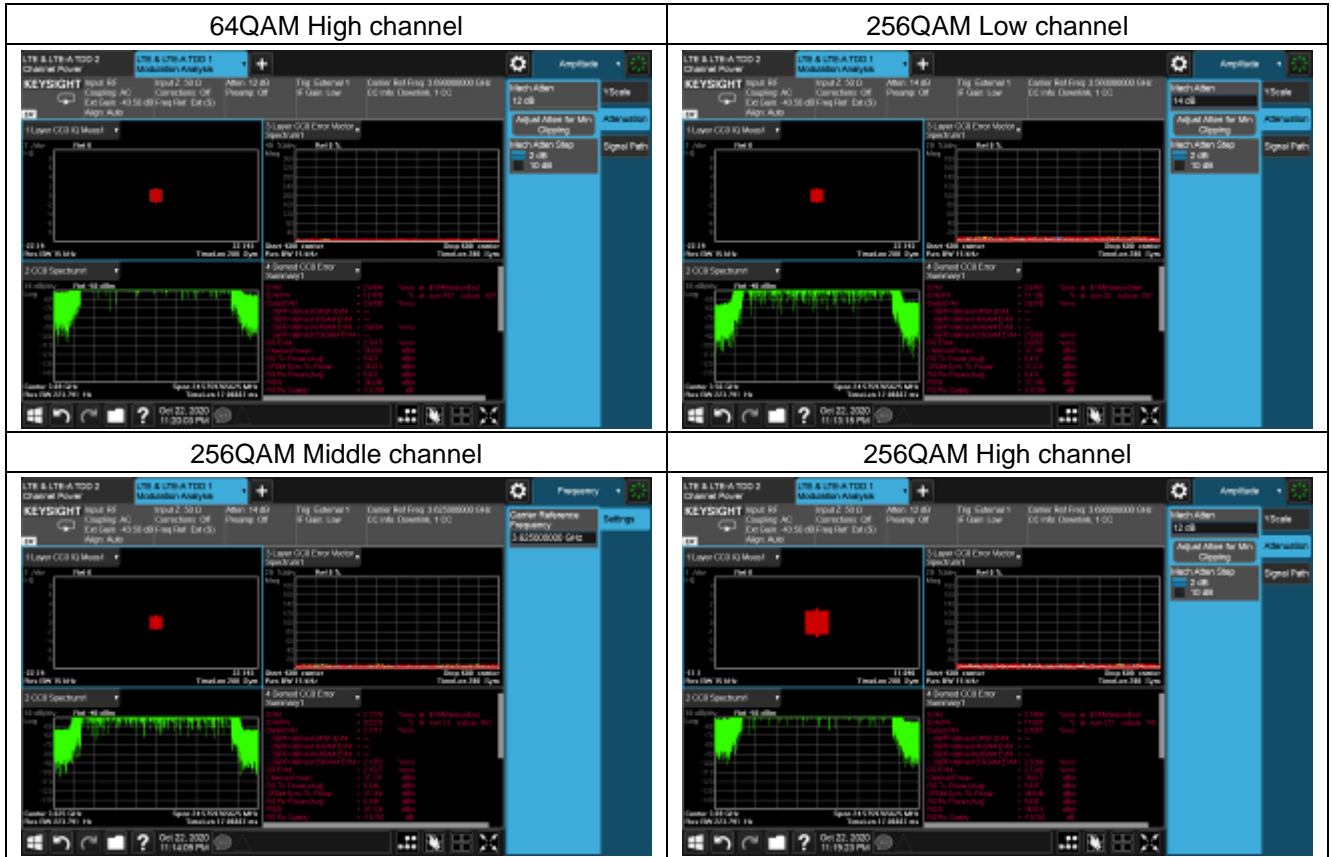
| 64QAM High channel | 256QAM Low channel |
|---|---|
| LTE & LTE-A TDD 2 Channel Power · LTE & LTE-A TDD 1 Modulation Analysis · Amplitude · KEYSIGHT · Input: RF · Coupling: AC · Input Z: 50 Ω · Corrections: Off · Atten: 12 dB · Preamp: Off · Trig: External 1 · IF Gain: Low · Carrier Ref Freq: 3.690000000 GHz · CC Info: Downlink, 1 CC · Align: Auto · Mech Atten 12 dB · Y Scale · Adjust Atten for Min Clipping · Attenuation · Mech Atten Step 2 dB 10 dB · Signal Path · 1 Layer CC0 IQ Meas1 · 3 Layer CC0 Error Vector Spectrum1 · 2 CC0 Spectrum1 · 4 Demod CC0 Error Summary1 · Oct 22, 2020 11:20:03 PM | LTE & LTE-A TDD 2 Channel Power · LTE & LTE-A TDD 1 Modulation Analysis · Amplitude · KEYSIGHT · Input: RF · Coupling: AC · Input Z: 50 Ω · Corrections: Off · Atten: 14 dB · Preamp: Off · Trig: External 1 · IF Gain: Low · Carrier Ref Freq: 3.560000000 GHz · CC Info: Downlink, 1 CC · Align: Auto · Mech Atten 14 dB · Y Scale · Adjust Atten for Min Clipping · Attenuation · Mech Atten Step 2 dB 10 dB · Signal Path · 1 Layer CC0 IQ Meas1 · 3 Layer CC0 Error Vector Spectrum1 · 2 CC0 Spectrum1 · 4 Demod CC0 Error Summary1 · Oct 22, 2020 11:13:16 PM |
| 256QAM Middle channel | 256QAM High channel |
| LTE & LTE-A TDD 2 Channel Power · LTE & LTE-A TDD 1 Modulation Analysis · Frequency · KEYSIGHT · Input: RF · Coupling: AC · Input Z: 50 Ω · Corrections: Off · Atten: 14 dB · Preamp: Off · Trig: External 1 · IF Gain: Low · Carrier Ref Freq: 3.625000000 GHz · CC Info: Downlink, 1 CC · Align: Auto · Carrier Reference Frequency 3.625000000 GHz · Settings · 1 Layer CC0 IQ Meas1 · 3 Layer CC0 Error Vector Spectrum1 · 2 CC0 Spectrum1 · 4 Demod CC0 Error Summary1 · Oct 22, 2020 11:14:09 PM | LTE & LTE-A TDD 2 Channel Power · LTE & LTE-A TDD 1 Modulation Analysis · Amplitude · KEYSIGHT · Input: RF · Coupling: AC · Input Z: 50 Ω · Corrections: Off · Atten: 12 dB · Preamp: Off · Trig: External 1 · IF Gain: Low · Carrier Ref Freq: 3.690000000 GHz · CC Info: Downlink, 1 CC · Align: Auto · Mech Atten 12 dB · Y Scale · Adjust Atten for Min Clipping · Attenuation · Mech Atten Step 2 dB 10 dB · Signal Path · 1 Layer CC0 IQ Meas1 · 3 Layer CC0 Error Vector Spectrum1 · 2 CC0 Spectrum1 · 4 Demod CC0 Error Summary1 · Oct 22, 2020 11:19:23 PM |